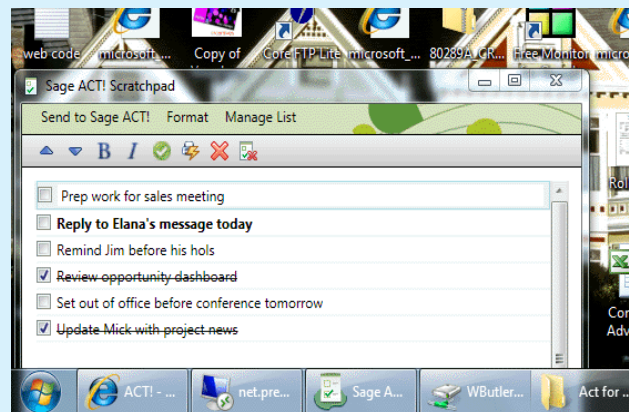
web code microsoft_... Copy of Core FTP Lite microsoft_... 80289A_GR... Free Monitor microso

Sage ACT! Scratchpad

Send to Sage ACT! Format Manage List

B I

Prep work for sales meeting

**Reply to Elana's message today**

Remind Jim before his hols

~~Review opportunity dashboard~~

Set out of office before conference tomorrow

~~Update Mick with project news~~

Rol

Cor Adv

ACT! - ... net.pre... Sage A... WButler... Act for ...